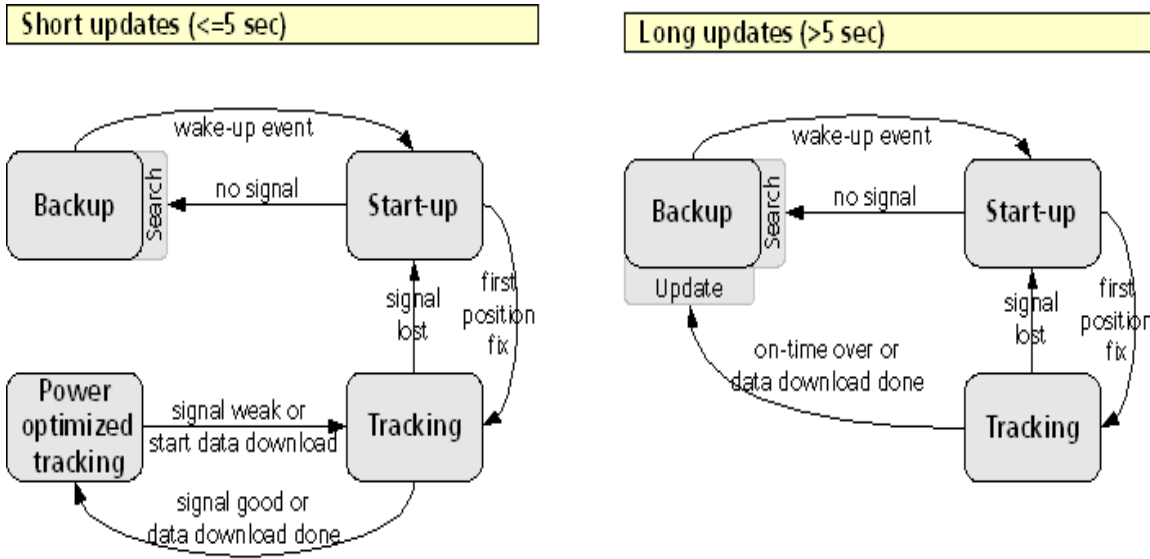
Short updates (<=5 sec)

wake-up event

Backup

Search

no signal

Start-up

signal lost

first position fix

Power optimized tracking

signal weak or start data download

Tracking

signal good or data download done

Long updates (>5 sec)

wake-up event

Backup

Search

Update

no signal

Start-up

signal lost

first position fix

on-time over or data download done

Tracking